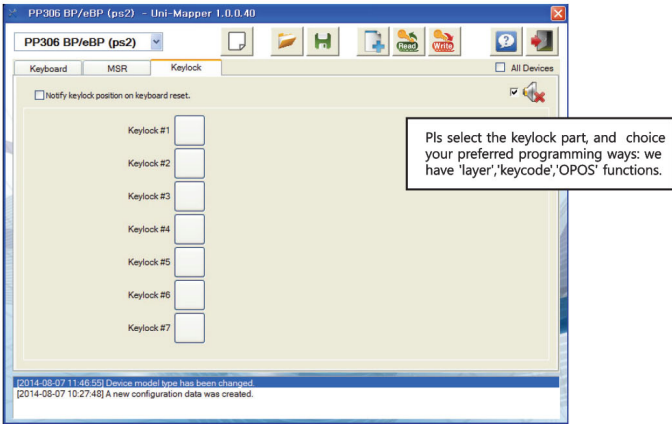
PP306 BP/eBP (ps2) - Uni-Mapper 1.0.0.40

PP306 BP/eBP (ps2)

Read Write

Keyboard MSR Keylock

All Devices

Notify keylock position on keyboard reset.

Keylock #1

Keylock #2

Keylock #3

Keylock #4

Keylock #5

Keylock #6

Keylock #7

Pls select the keylock part, and choice your preferred programming ways: we have 'layer','keycode','OPOS' functions.

[2014-08-07 11:46:55] Device model type has been changed.
[2014-08-07 10:27:48] A new configuration data was created.